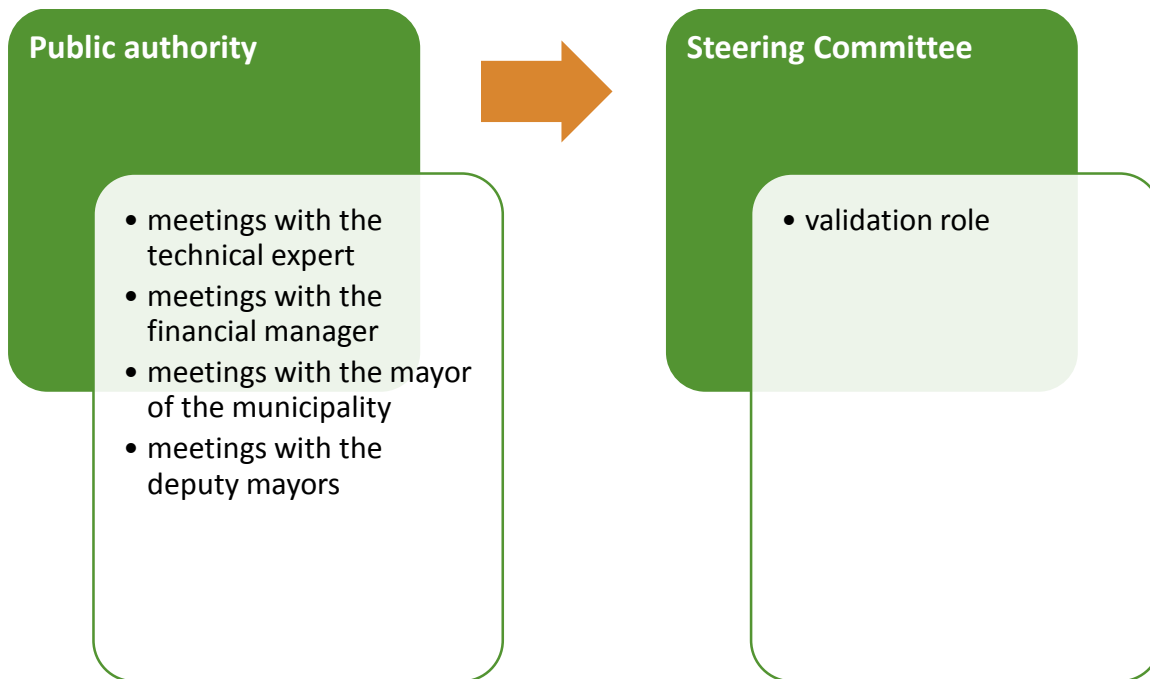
Public authority

- meetings with the technical expert
- meetings with the financial manager
- meetings with the mayor of the municipality
- meetings with the deputy mayors

Steering Committee

- validation role